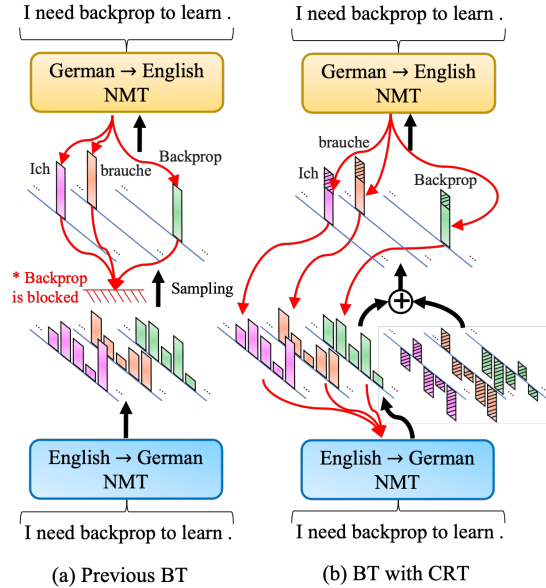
I need backprop to learn .

German → English NMT

Ich

brauche

Backprop

* Backprop is blocked

Sampling

English → German NMT

I need backprop to learn .

(a) Previous BT

I need backprop to learn .

German → English NMT

brauche

Ich

Backprop

+

English → German NMT

I need backprop to learn .

(b) BT with CRT